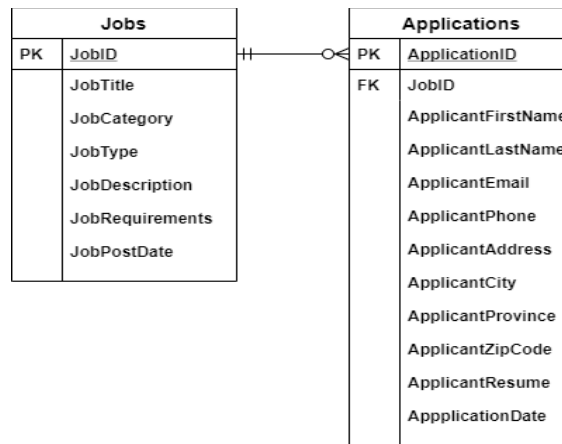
| Jobs | |
|---|---|
| PK | JobID |
| | JobTitle |
| | JobCategory |
| | JobType |
| | JobDescription |
| | JobRequirements |
| | JobPostDate |

| Applications | |
|---|---|
| PK | ApplicationID |
| FK | JobID |
| | ApplicantFirstName |
| | ApplicantLastName |
| | ApplicantEmail |
| | ApplicantPhone |
| | ApplicantAddress |
| | ApplicantCity |
| | ApplicantProvince |
| | ApplicantZipCode |
| | ApplicantResume |
| | AppplicationDate |